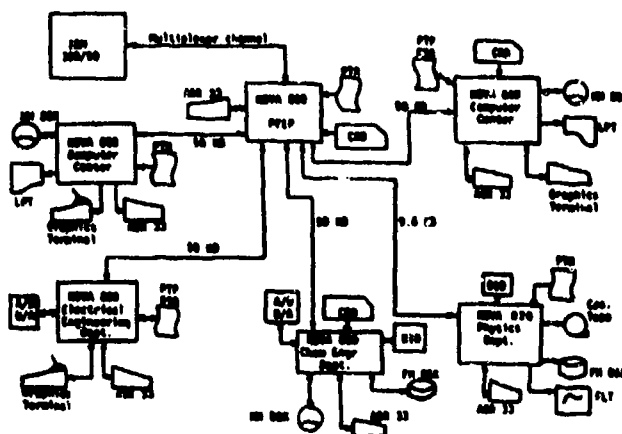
IBM 360/50

Multiplexer channel

PTP CDR

CRD

ASR 33

SIGMA 880

PTIP

SIGMA 880 Computer Center

50 KB

50 KB

CRD

SIGMA 880 Computer Center

LPT

Graphics Terminal

ASR 33

ASR 33

Graphics Terminal

50 KB

50 KB

9.6 KB

SIGMA 880 Electrical Engineering Dept.

PTP CDR

A/D D/A

CRD

SIGMA 880 Chem Engr Dept.

CRD

SIGMA 820 Physics Dept.

PTP

Cas. Tape

Graphics Terminal

ASR 33

FH DSK

FH DSK

PLT

ASR 33

MH DSK

ASR 33